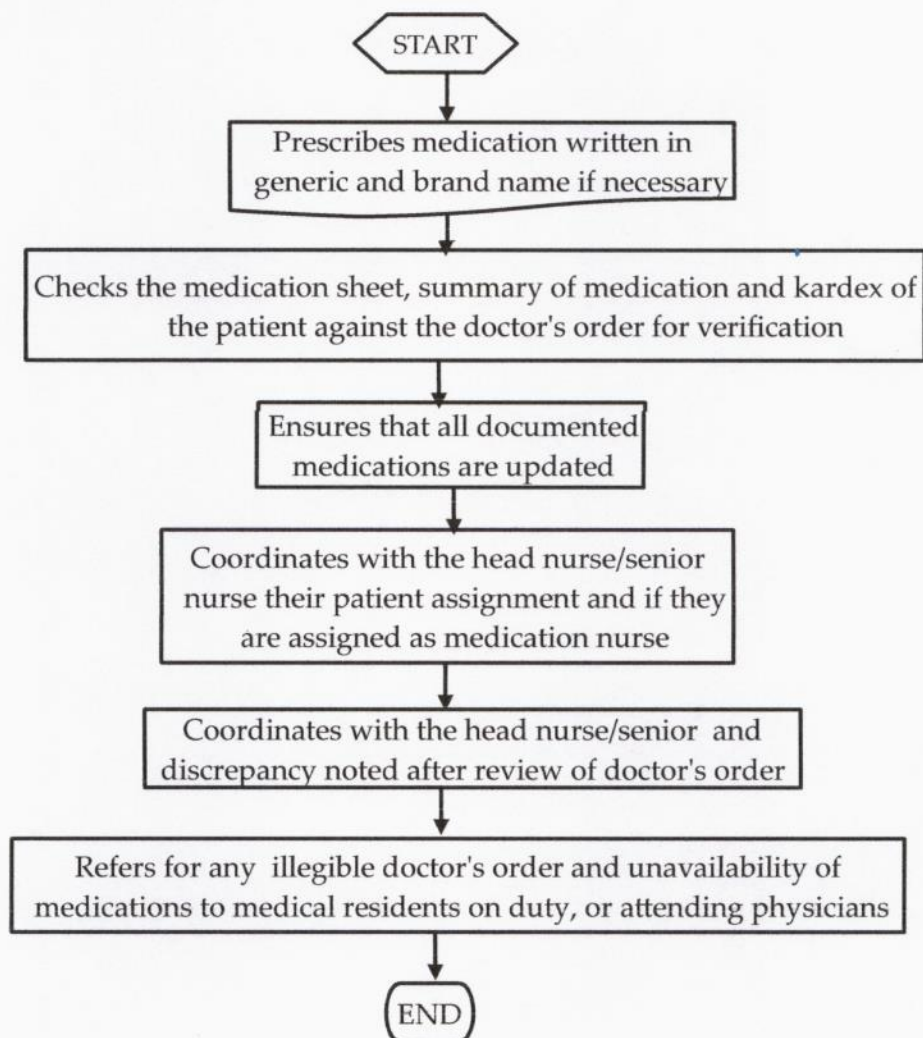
START

Prescribes medication written in generic and brand name if necessary

Checks the medication sheet, summary of medication and kardex of the patient against the doctor's order for verification

Ensures that all documented medications are updated

Coordinates with the head nurse/senior nurse their patient assignment and if they are assigned as medication nurse

Coordinates with the head nurse/senior and discrepancy noted after review of doctor's order

Refers for any illegible doctor's order and unavailability of medications to medical residents on duty, or attending physicians

END